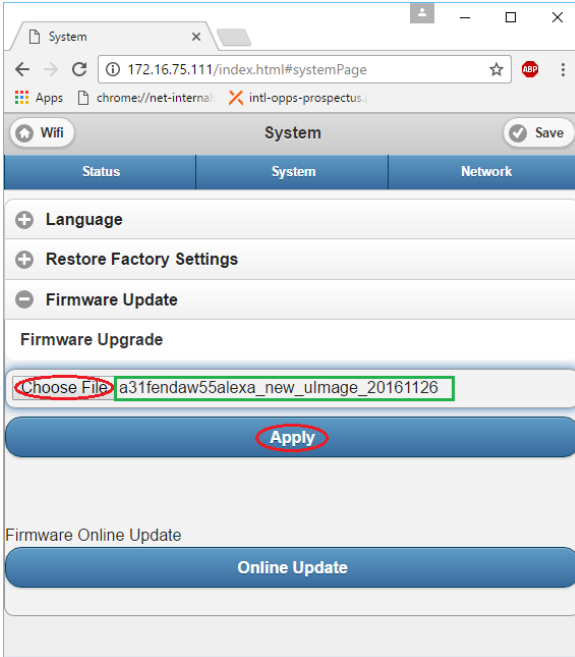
System

172.16.75.111/index.html#systemPage

ABP

Apps chrome://net-internal intl-opps-prospectus.

Wifi System Save

Status System Network

Language

Restore Factory Settings

Firmware Update

Firmware Upgrade

Choose File a31fendaw55alexa_new_uImage_20161126

Apply

Firmware Online Update

Online Update